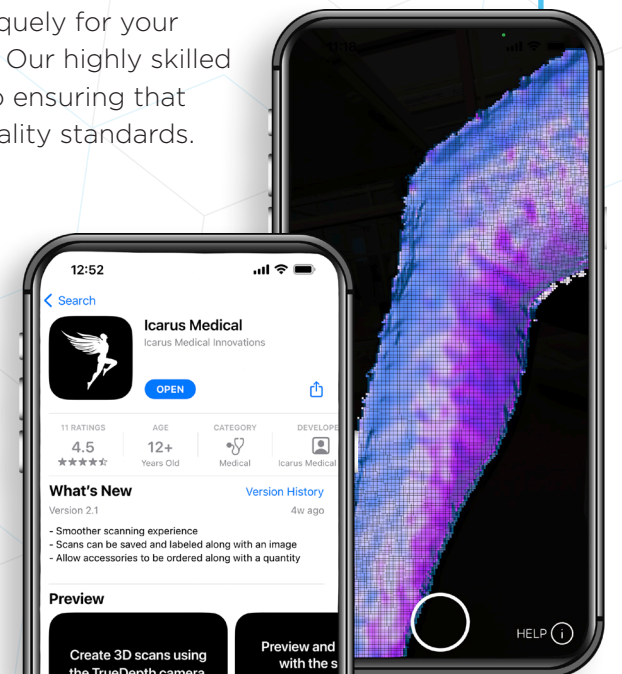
quely for your
Our highly skilled
ensuring that
ality standards.

12:52

Search

Icarus Medical
Icarus Medical Innovations

OPEN

11 RATINGS
4.5
★★★★☆

AGE
12+
Years Old

CATEGORY
Medical

DEVELOPE
Icarus Medical

What's New
Version History
Version 2.1
4w ago
- Smoother scanning experience
- Scans can be saved and labeled along with an image
- Allow accessories to be ordered along with a quantity

Preview

Create 3D scans using the TrueDepth camera

Preview and with the s

HELP